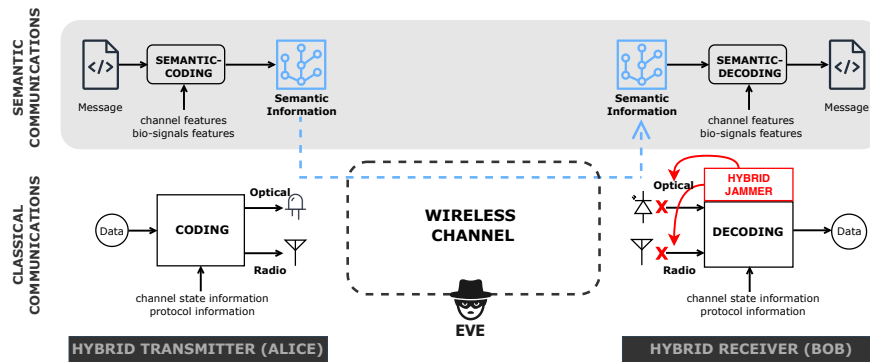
SEMANTIC COMMUNICATIONS

Message

SEMANTIC-CODING

channel features
bio-signals features

Semantic Information

Semantic Information

SEMANTIC-DECODING

channel features
bio-signals features

Message

CLASSICAL COMMUNICATIONS

Data

CODING

Optical

Radio

channel state information
protocol information

WIRELESS CHANNEL

EVE

HYBRID JAMMER

Optical

Radio

DECODING

Data

channel state information
protocol information

HYBRID TRANSMITTER (ALICE)

HYBRID RECEIVER (BOB)